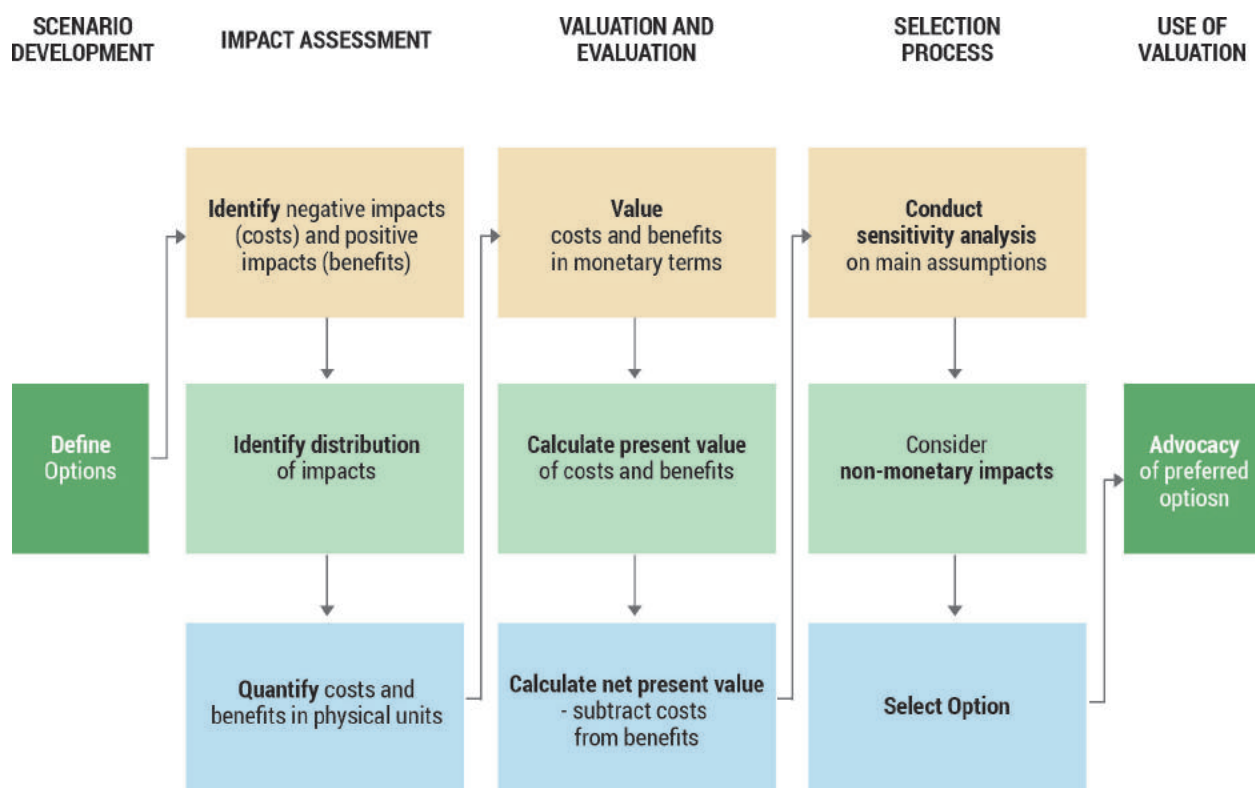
SCENARIO DEVELOPMENT

IMPACT ASSESSMENT

VALUATION AND EVALUATION

SELECTION PROCESS

USE OF VALUATION

Define Options

Identify negative impacts (costs) and positive impacts (benefits)

Identify distribution of impacts

Quantify costs and benefits in physical units

Value costs and benefits in monetary terms

Calculate present value of costs and benefits

Calculate net present value - subtract costs from benefits

Conduct sensitivity analysis on main assumptions

Consider non-monetary impacts

Select Option

Advocacy of preferred optiosn